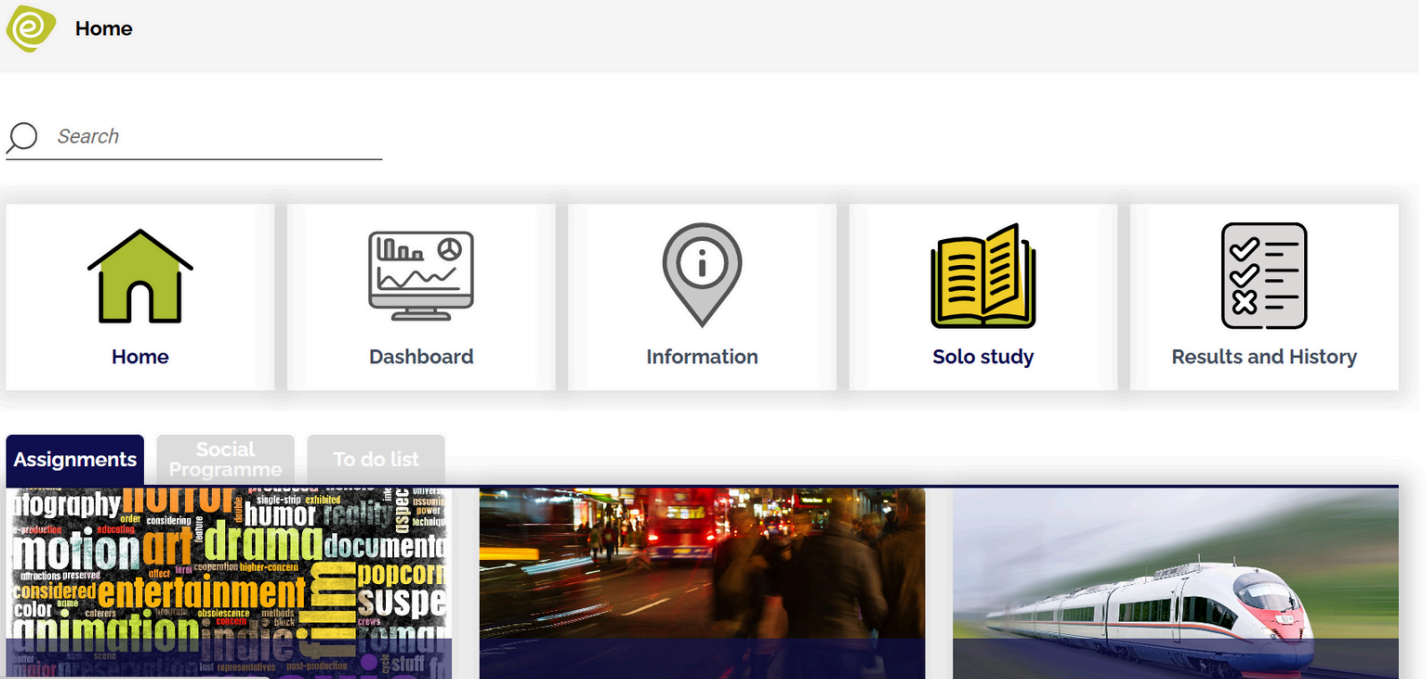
Home

Search

Home

Dashboard

Information

Solo study

Results and History

Assignments

Social Programme

To do list

horror
ntography
single-strip
exhibited
humor
reality
motion
art
drama
documenta
entertainment
film
popcorn
considered
suspe
color
animation
indie
roma
stuff